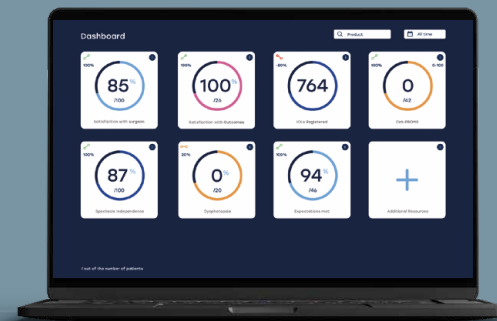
Dashboard

Product

All time

100%

85 %

/100

Satisfaction with surgeon

100 %

/26

Satisfaction with Outcomes

-80%

764

VKs Registered

100%

0

0-100

/63

Complications

100%

87 %

/100

Spontaneous Independence

20%

0 %

Dysphonation

100%

94 %

/46

Expectations met

Additional Resources

/ out of the number of patients